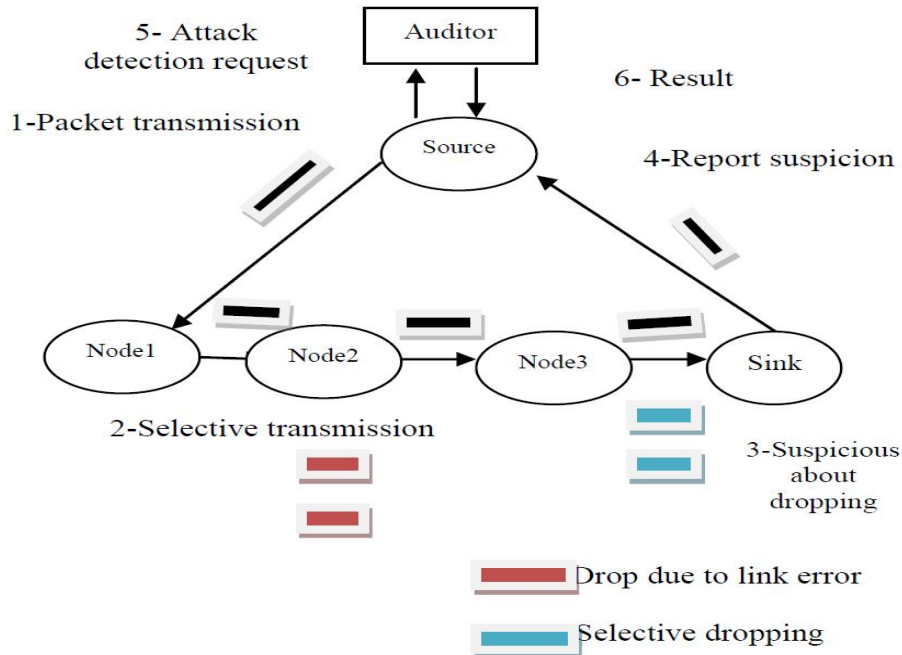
5- Attack detection request

Auditor

6- Result

1-Packet transmission

Source

4-Report suspicion

Node1

Node2

Node3

Sink

2-Selective transmission

3-Suspicious about dropping

Drop due to link error

Selective dropping